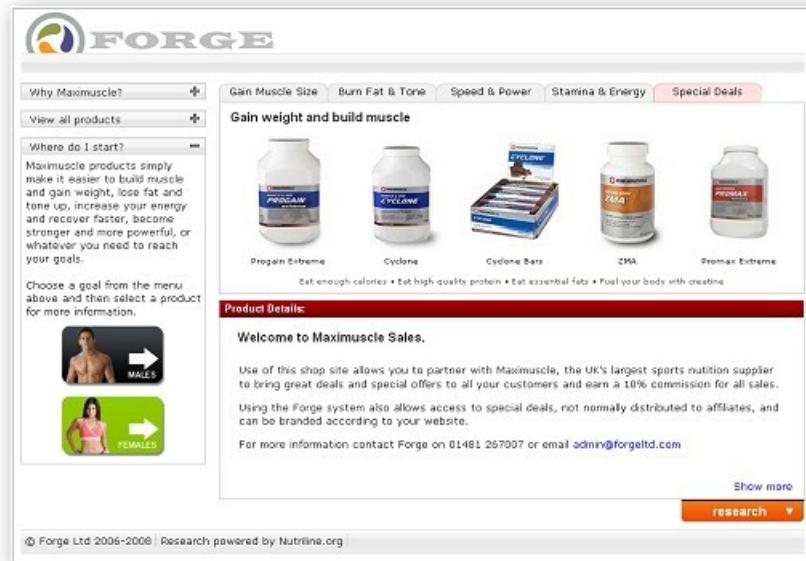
FORGE

Why Maximuscle? +

View all products +

Where do I start? −

Maximuscle products simply make it easier to build muscle and gain weight, lose fat and tone up, increase your energy and recover faster, become stronger and more powerful, or whatever you need to reach your goals.

Choose a goal from the menu above and then select a product for more information.

MALES

FEMALES

Gain Muscle Size | Burn Fat & Tone | Speed & Power | Stamina & Energy | Special Deals

Gain weight and build muscle

PROGAIN
CYCLONE
CYCLONE
ZMA
PROMAX

Progain Extreme
Cyclone
Cyclone Bars
ZMA
Promax Extreme

Eat enough calories • Eat high quality protein • Eat essential fats • Fuel your body with creatine

Product Details:

Welcome to Maximuscle Sales.

Use of this shop site allows you to partner with Maximuscle, the UK's largest sports nutrition supplier to bring great deals and special offers to all your customers and earn a 10% commission for all sales.

Using the Forge system also allows access to special deals, not normally distributed to affiliates, and can be branded according to your website.

For more information contact Forge on 01481 267007 or email admin@forgeltd.com

Show more

research ▼

© Forge Ltd 2006-2008 | Research powered by Nutriline.org